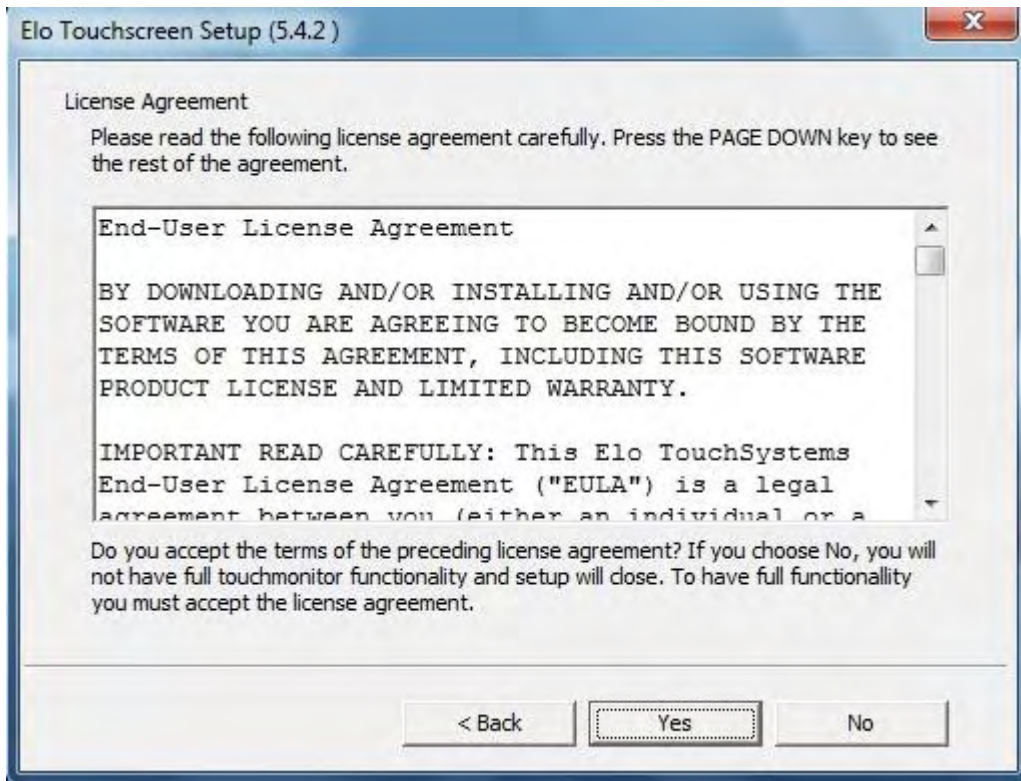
Elo Touchscreen Setup (5.4.2 )

License Agreement

Please read the following license agreement carefully. Press the PAGE DOWN key to see the rest of the agreement.

End-User License Agreement

BY DOWNLOADING AND/OR INSTALLING AND/OR USING THE SOFTWARE YOU ARE AGREEING TO BECOME BOUND BY THE TERMS OF THIS AGREEMENT, INCLUDING THIS SOFTWARE PRODUCT LICENSE AND LIMITED WARRANTY.

IMPORTANT READ CAREFULLY: This Elo TouchSystems End-User License Agreement ("EULA") is a legal agreement between you (either an individual or a

Do you accept the terms of the preceding license agreement? If you choose No, you will not have full touchmonitor functionality and setup will close. To have full functionallity you must accept the license agreement.

< Back
Yes
No